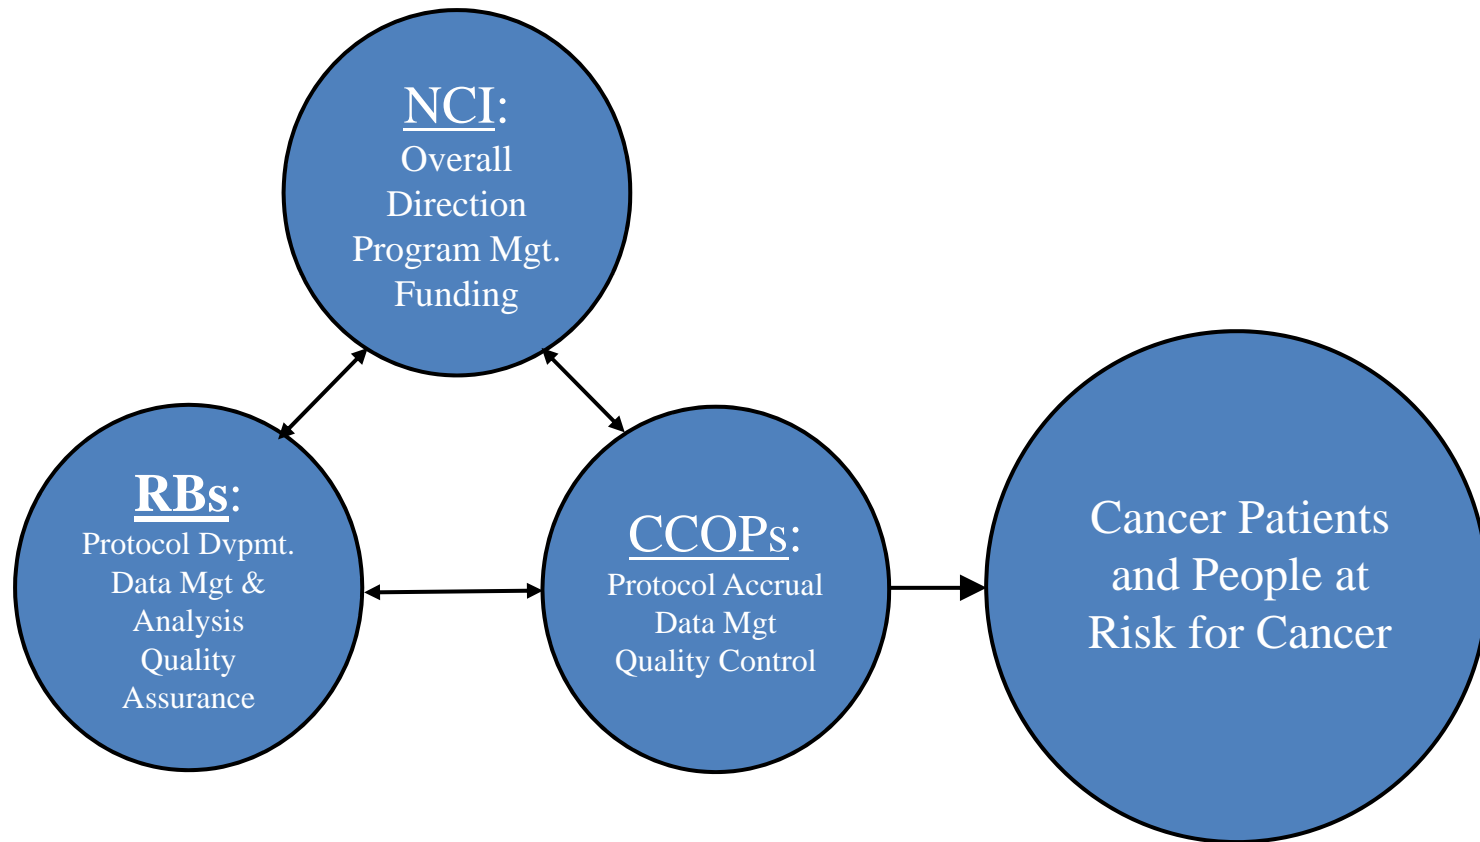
NCI:
Overall
Direction
Program Mgt.
Funding

RBs:
Protocol Dvpmt.
Data Mgt &
Analysis
Quality
Assurance

CCOPs:
Protocol Accrual
Data Mgt
Quality Control

Cancer Patients and People at Risk for Cancer